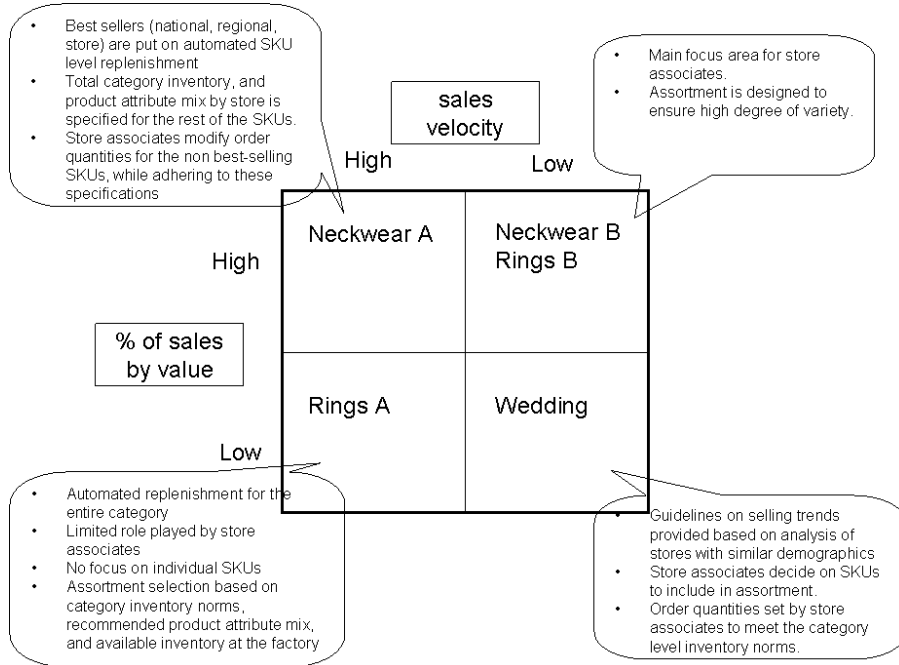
- Best sellers (national, regional, store) are put on automated SKU level replenishment
- Total category inventory, and product attribute mix by store is specified for the rest of the SKUs.
- Store associates modify order quantities for the non best-selling SKUs, while adhering to these specifications

sales velocity

- Main focus area for store associates.
- Assortment is designed to ensure high degree of variety.

High

Low

High

% of sales by value

Low

| Neckwear A | Neckwear B Rings B |
|---|---|
| Rings A | Wedding |

- Automated replenishment for the entire category
- Limited role played by store associates
- No focus on individual SKUs
- Assortment selection based on category inventory norms, recommended product attribute mix, and available inventory at the factory

- Guidelines on selling trends provided based on analysis of stores with similar demographics
- Store associates decide on SKUs to include in assortment.
- Order quantities set by store associates to meet the category level inventory norms.